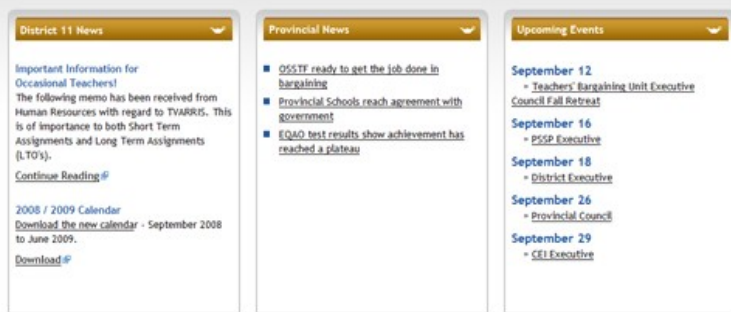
District 11 News

Important Information for Occasional Teachers!
The following memo has been received from Human Resources with regard to TVARRIS. This is of importance to both Short Term Assignments and Long Term Assignments (LTO's).

Continue Reading

2008 / 2009 Calendar
Download the new calendar - September 2008 to June 2009.

Download

Provincial News

OSSTF ready to get the job done in bargaining

Provincial Schools reach agreement with government

EQAO test results show achievement has reached a plateau

Upcoming Events

September 12
» Teachers' Bargaining Unit Executive Council Fall Retreat

September 16
» PSSP Executive

September 18
» District Executive

September 26
» Provincial Council

September 29
» CEI Executive